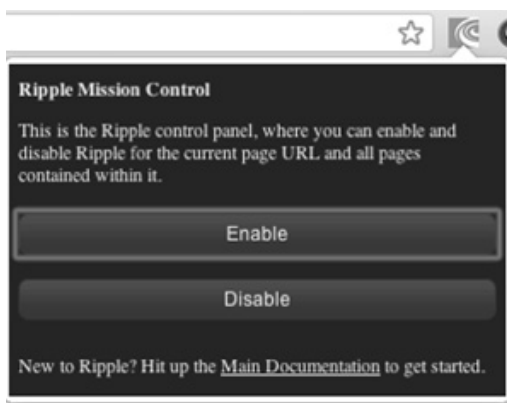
Ripple Mission Control

This is the Ripple control panel, where you can enable and disable Ripple for the current page URL and all pages contained within it.

Enable

Disable

New to Ripple? Hit up the Main Documentation to get started.